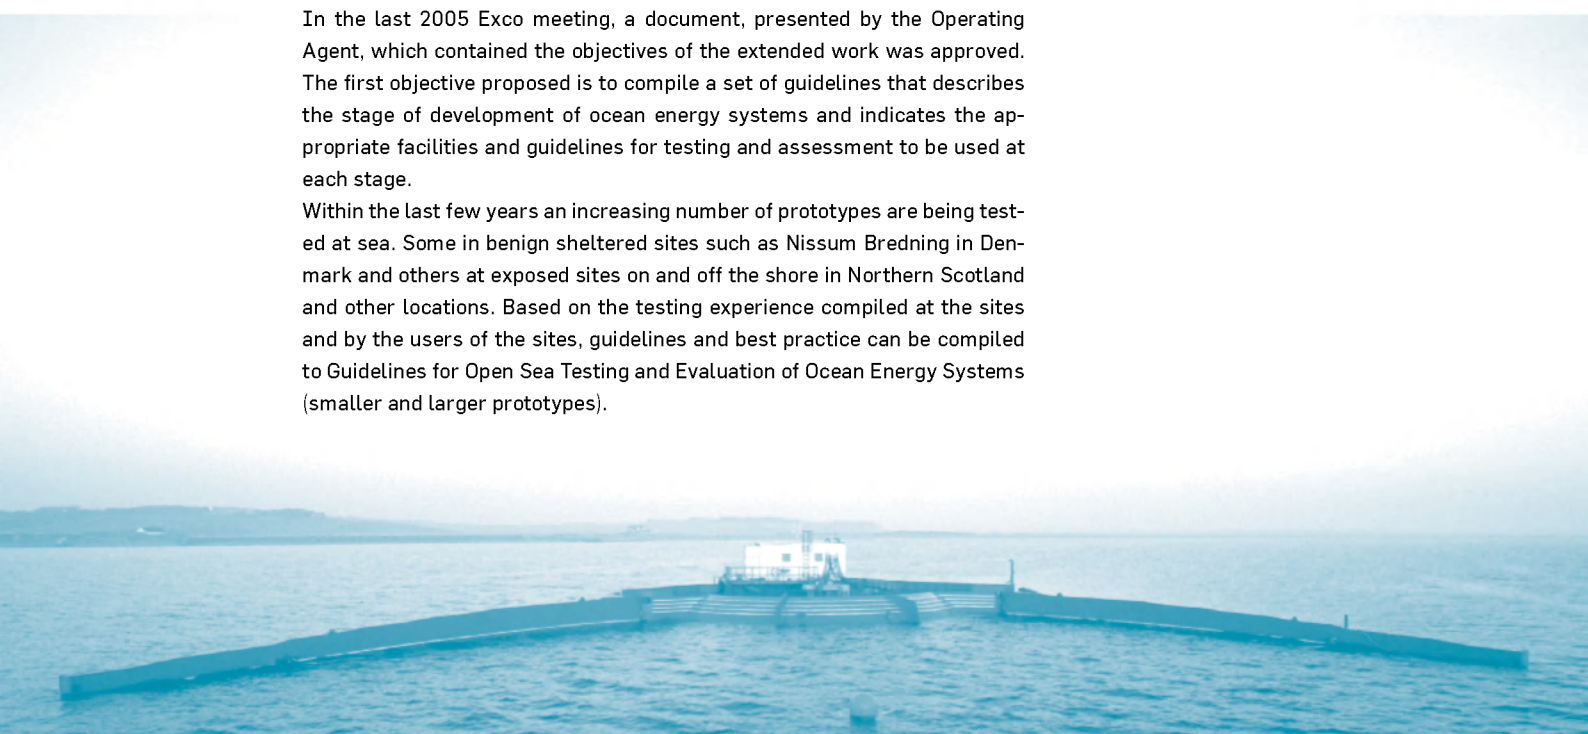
In the last 2005 Exco meeting, a document, presented by the Operating Agent, which contained the objectives of the extended work was approved. The first objective proposed is to compile a set of guidelines that describes the stage of development of ocean energy systems and indicates the appropriate facilities and guidelines for testing and assessment to be used at each stage.

Within the last few years an increasing number of prototypes are being tested at sea. Some in benign sheltered sites such as Nissum Bredning in Denmark and others at exposed sites on and off the shore in Northern Scotland and other locations. Based on the testing experience compiled at the sites and by the users of the sites, guidelines and best practice can be compiled to Guidelines for Open Sea Testing and Evaluation of Ocean Energy Systems (smaller and larger prototypes).